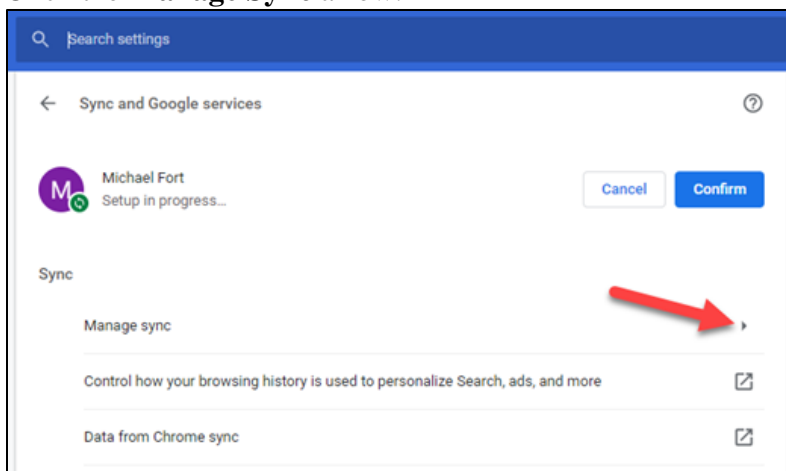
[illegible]

Search settings

Sync and Google services

M

Michael Fort

Setup in progress...

Cancel

Confirm

Sync

Manage sync

Control how your browsing history is used to personalize Search, ads, and more

Data from Chrome sync